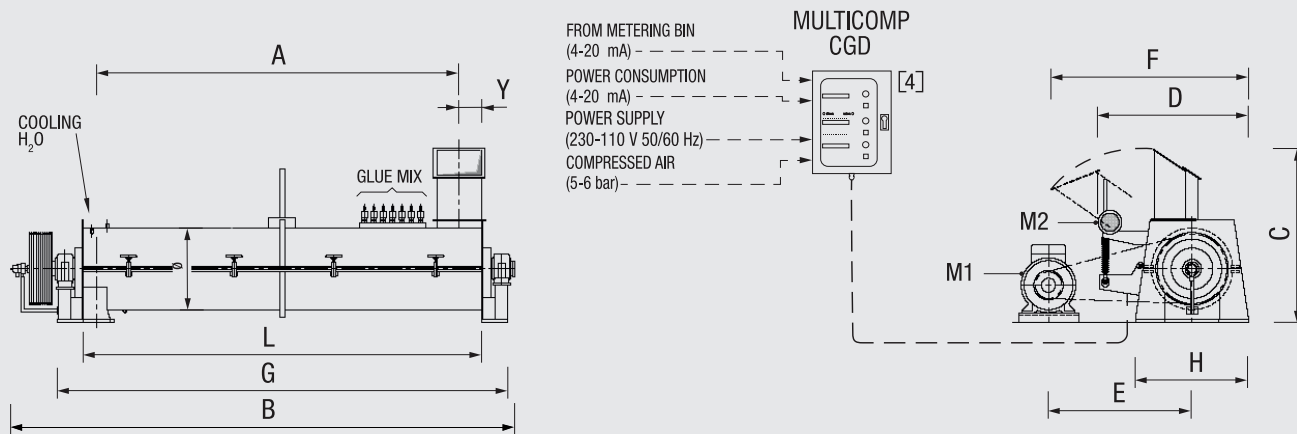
A

Y

COOLING $H_2O$

GLUE MIX

L

G

B

FROM METERING BIN (4-20 mA)

POWER CONSUMPTION (4-20 mA)

POWER SUPPLY (230-110 V 50/60 Hz)

COMPRESSED AIR (5-6 bar)

MULTICOMP CGD

[4]

F

D

C

M2

M1

H

E